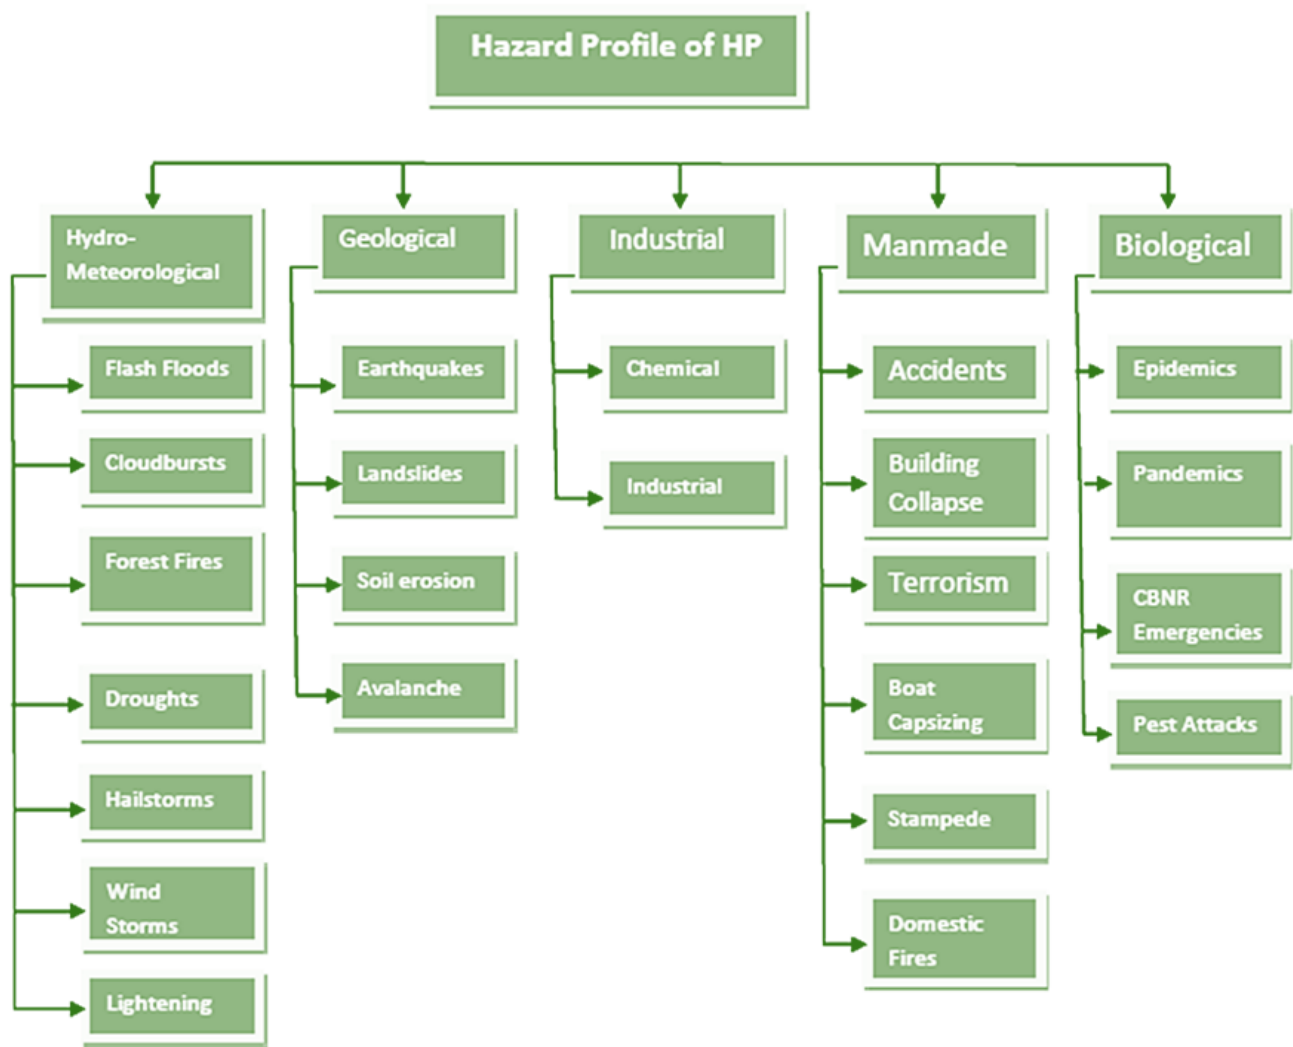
Hazard Profile of HP

Hydro-Meteorological

Flash Floods

Cloudbursts

Forest Fires

Droughts

Hailstorms

Wind Storms

Lightening

Geological

Earthquakes

Landslides

Soil erosion

Avalanche

Industrial

Chemical

Industrial

Manmade

Accidents

Building Collapse

Terrorism

Boat Capsizing

Stampede

Domestic Fires

Biological

Epidemics

Pandemics

CBNR Emergencies

Pest Attacks